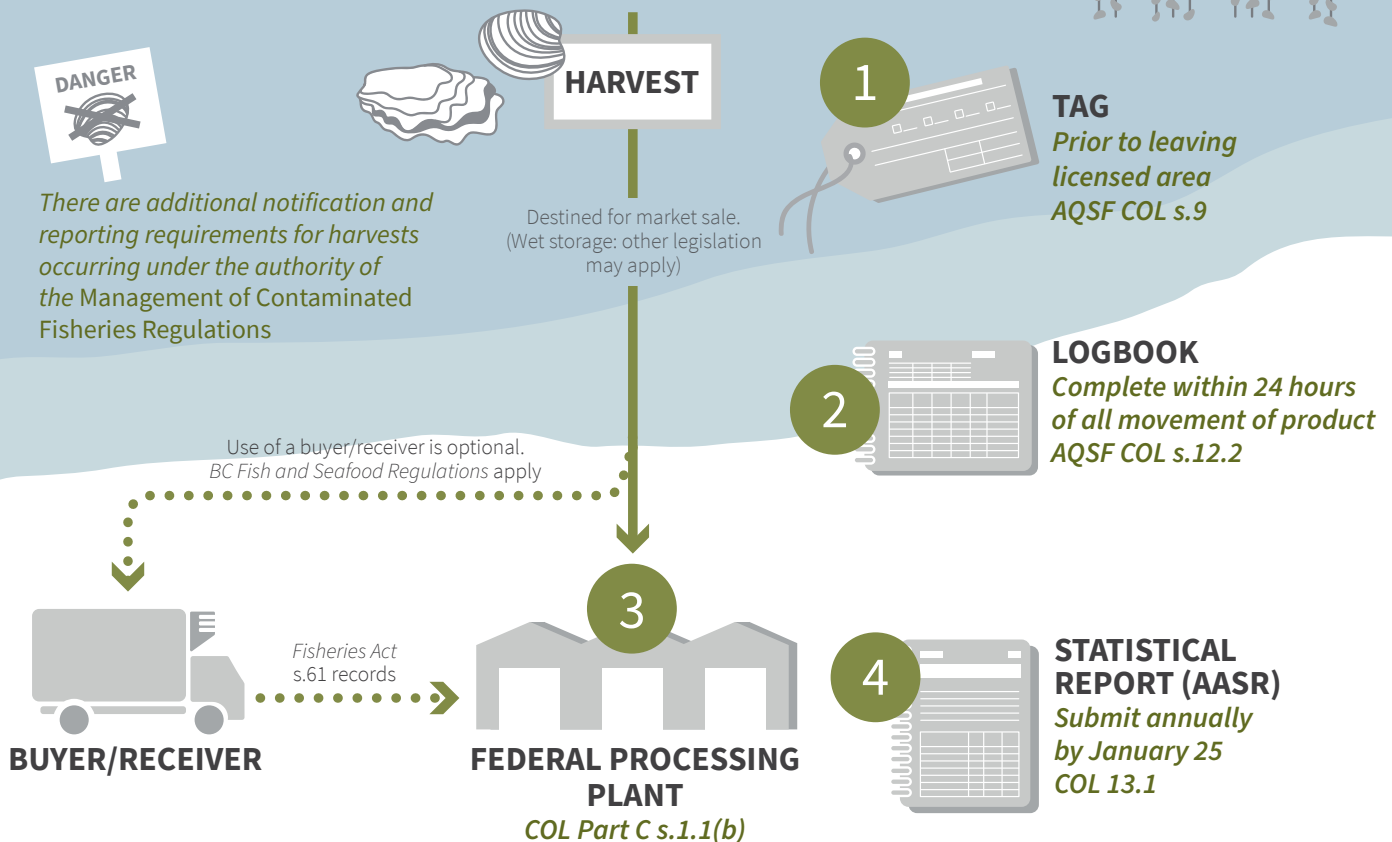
DANGER

HARVEST

There are additional notification and reporting requirements for harvests occurring under the authority of the Management of Contaminated Fisheries Regulations

Destined for market sale. (Wet storage: other legislation may apply)

1

TAG
Prior to leaving licensed area
AQSF COL s.9

2

LOGBOOK
Complete within 24 hours of all movement of product
AQSF COL s.12.2

Use of a buyer/receiver is optional. BC Fish and Seafood Regulations apply

3

Fisheries Act s.61 records

BUYER/RECEIVER

FEDERAL PROCESSING PLANT
COL Part C s.1.1(b)

4

STATISTICAL REPORT (AASR)
Submit annually by January 25
COL 13.1